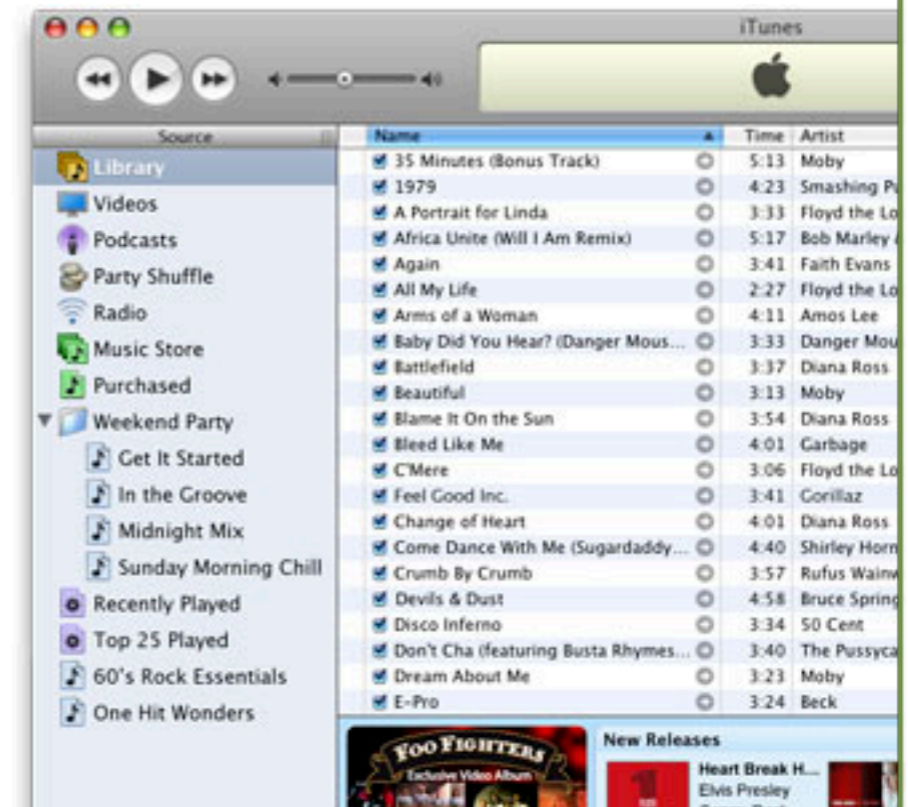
iTunes

Source

Library
Videos
Podcasts
Party Shuffle
Radio
Music Store
Purchased
Weekend Party
Get It Started
In the Groove
Midnight Mix
Sunday Morning Chill
Recently Played
Top 25 Played
60's Rock Essentials
One Hit Wonders

| Name | Time | Artist |
|---|---|---|
| 35 Minutes (Bonus Track) | 5:13 | Moby |
| 1979 | 4:23 | Smashing P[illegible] |
| A Portrait for Linda | 3:33 | Floyd the Lo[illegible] |
| Africa Unite (Will I Am Remix) | 5:17 | Bob Marley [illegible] |
| Again | 3:41 | Faith Evans |
| All My Life | 2:27 | Floyd the Lo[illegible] |
| Arms of a Woman | 4:11 | Amos Lee |
| Baby Did You Hear? (Danger Mous... | 3:33 | Danger Mou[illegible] |
| Battlefield | 3:37 | Diana Ross |
| Beautiful | 3:13 | Moby |
| Blame It On the Sun | 3:54 | Diana Ross |
| Bleed Like Me | 4:01 | Garbage |
| C'Mere | 3:06 | Floyd the Lo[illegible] |
| Feel Good Inc. | 3:41 | Gorillaz |
| Change of Heart | 4:01 | Diana Ross |
| Come Dance With Me (Sugardaddy... | 4:40 | Shirley Horn |
| Crumb By Crumb | 3:57 | Rufus Wainw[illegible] |
| Devils & Dust | 4:58 | Bruce Spring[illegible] |
| Disco Inferno | 3:34 | 50 Cent |
| Don't Cha (featuring Busta Rhymes... | 3:40 | The Pussyca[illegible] |
| Dream About Me | 3:23 | Moby |
| E-Pro | 3:24 | Beck |

FOO FIGHTERS
Exclusive Video Album

New Releases
Heart Break H...
Elvis Presley